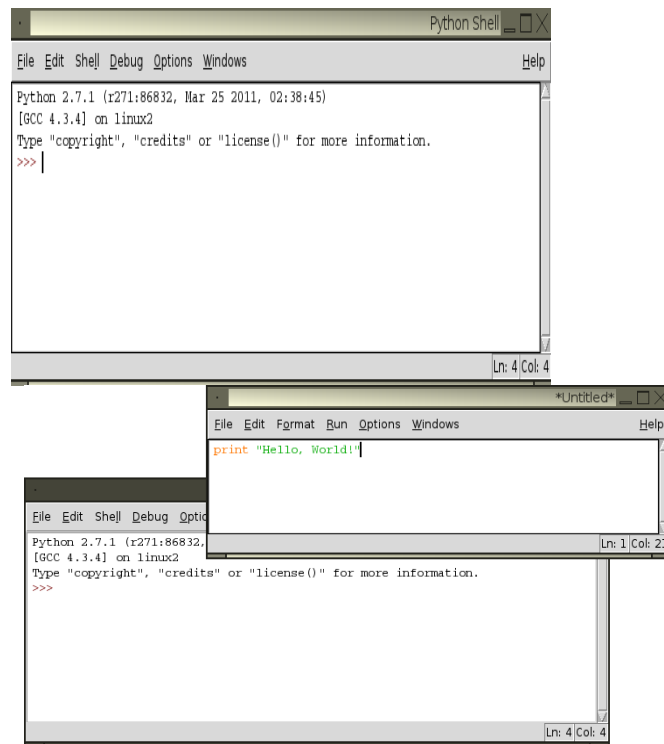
Python Shell

File Edit Shell Debug Options Windows Help

Python 2.7.1 (r271:86832, Mar 25 2011, 02:38:45)
[GCC 4.3.4] on linux2
Type "copyright", "credits" or "license()" for more information.
>>>

Ln: 4 Col: 4

*Untitled*

File Edit Format Run Options Windows Help

print "Hello, World!"

Ln: 1 Col: 2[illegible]

File Edit Shell Debug Optio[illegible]

Python 2.7.1 (r271:86832,
[GCC 4.3.4] on linux2
Type "copyright", "credits" or "license()" for more information.
>>>

Ln: 4 Col: 4